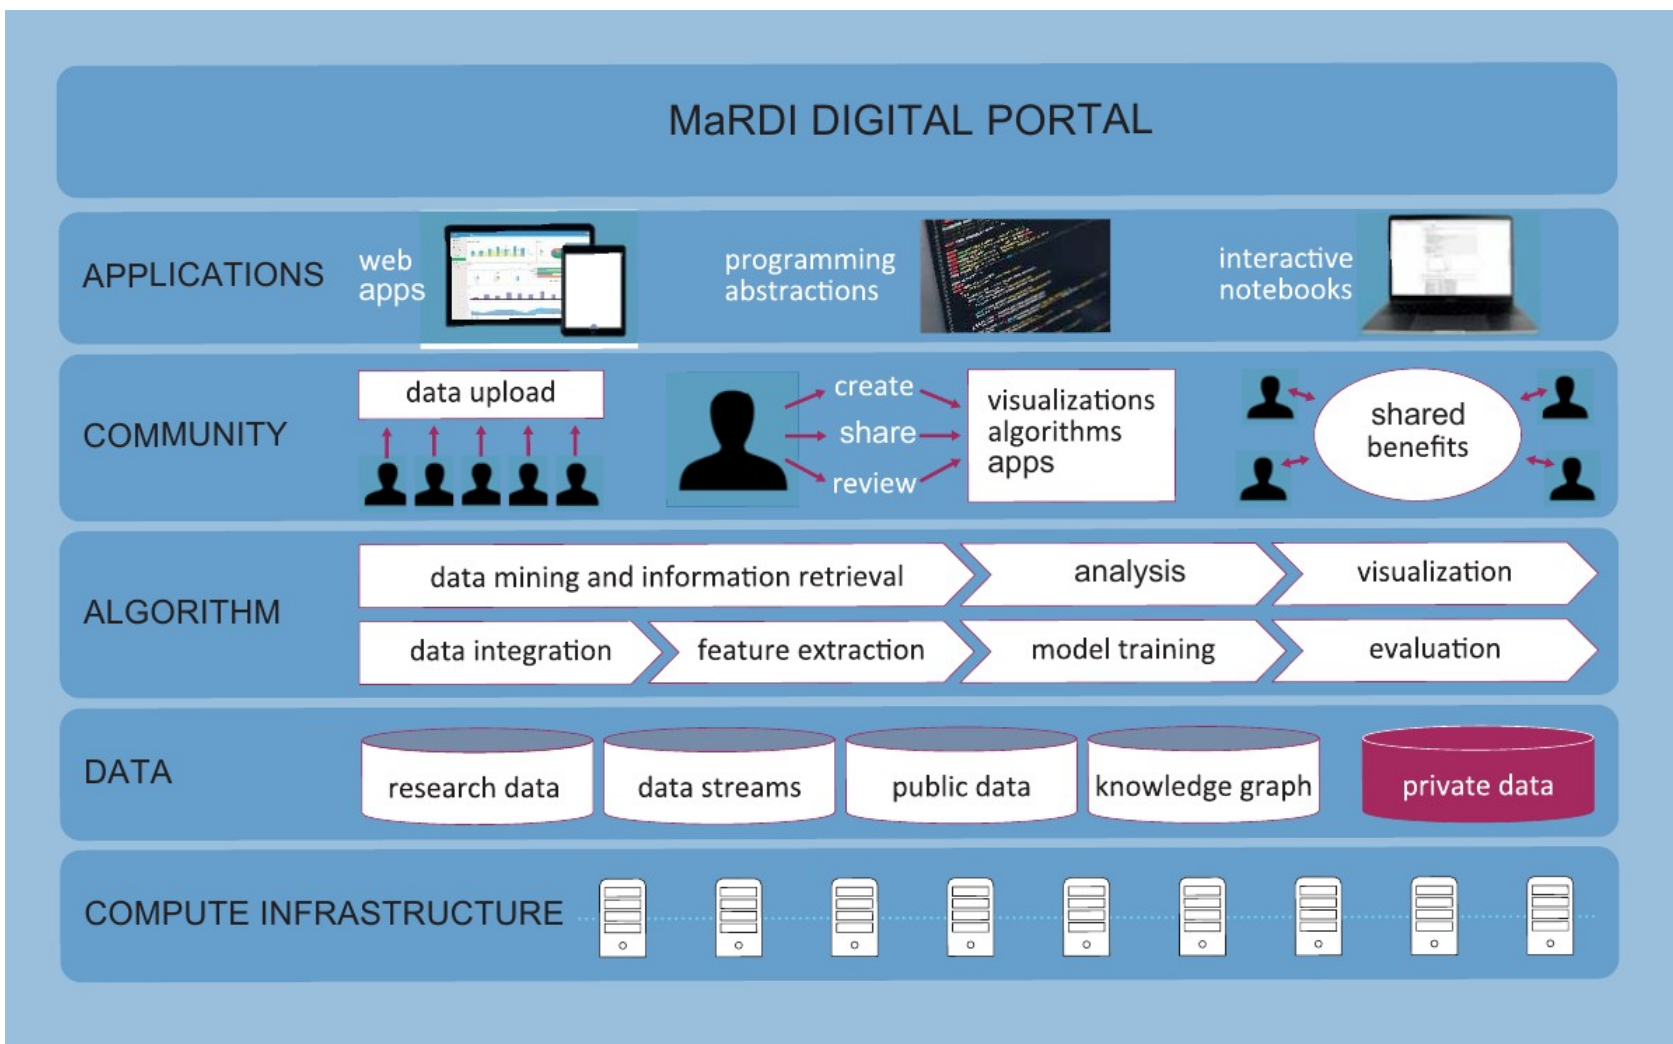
MaRDI DIGITAL PORTAL

APPLICATIONS
web apps
programming abstractions
interactive notebooks

COMMUNITY
data upload
create
share
review
visualizations
algorithms
apps
shared benefits

ALGORITHM
data mining and information retrieval
analysis
visualization
data integration
feature extraction
model training
evaluation

DATA
research data
data streams
public data
knowledge graph
private data

COMPUTE INFRASTRUCTURE